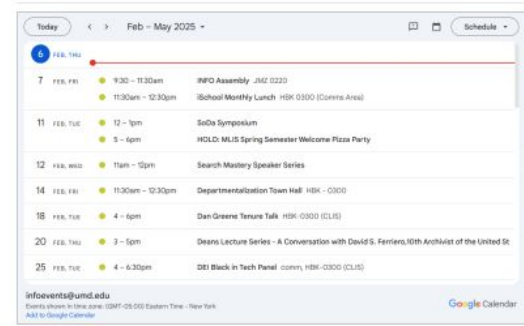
Today < > Feb – May 2025 ▾ Schedule ▾

6 FEB, THU

7 FEB, FRI 9:30 – 11:30am INFO Assembly JMZ 0220
11:30am – 12:30pm iSchool Monthly Lunch HBK 0300 (Comms Area)

11 FEB, TUE 12 – 1pm SoDa Symposium
5 – 6pm HOLD: MLIS Spring Semester Welcome Pizza Party

12 FEB, WED 11am – 12pm Search Mastery Speaker Series

14 FEB, FRI 11:30am – 12:30pm Departmentalization Town Hall HBK - 0300

18 FEB, TUE 4 – 6pm Dan Greene Tenure Talk HBK-0300 (CLIS)

20 FEB, THU 3 – 5pm Deans Lecture Series - A Conversation with David S. Ferriero,10th Archivist of the United St

25 FEB, TUE 4 – 6:30pm DEI Black in Tech Panel comm, HBK-0300 (CLIS)

infoevents@umd.edu
Events shown in time zone: (GMT-05:00) Eastern Time - New York
Add to Google Calendar

Google Calendar